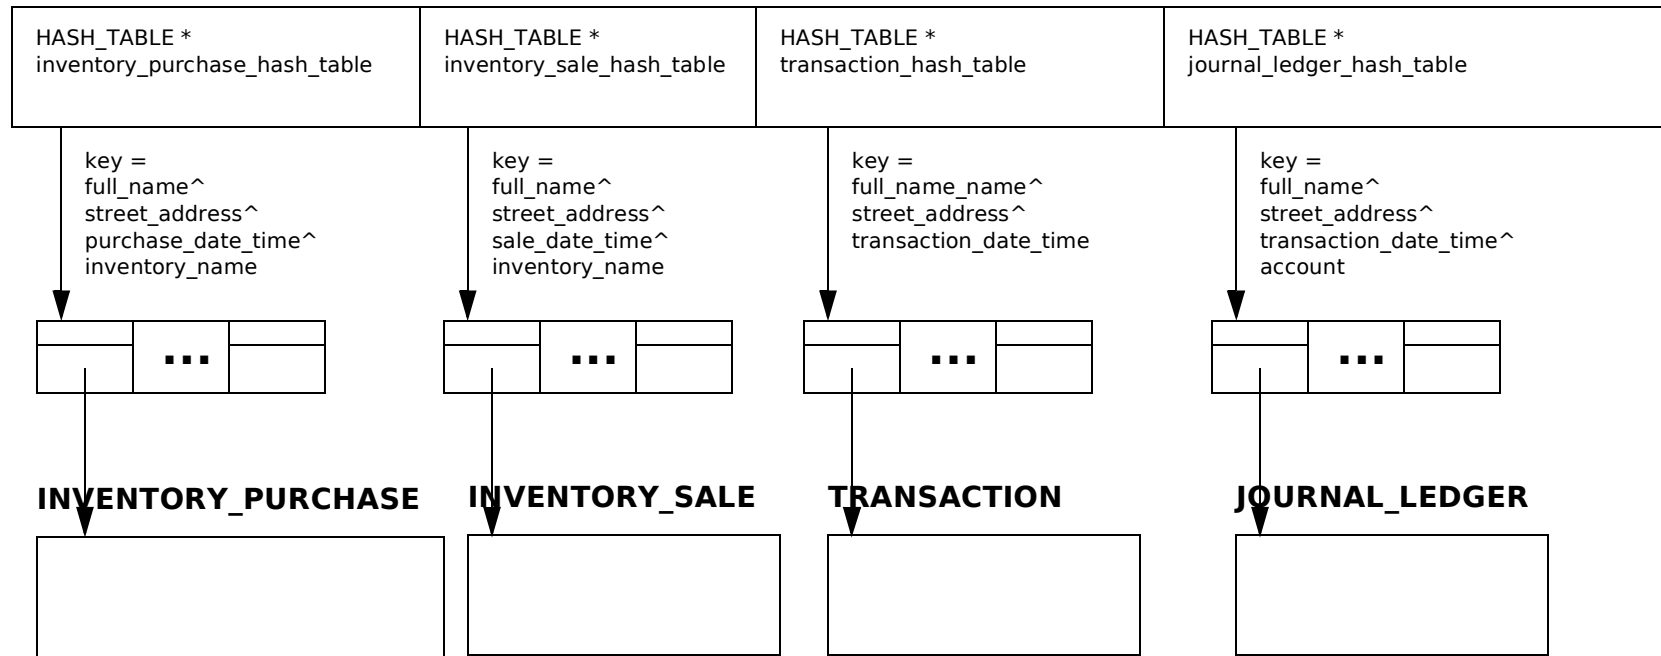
HASH_TABLE *
inventory_purchase_hash_table

HASH_TABLE *
inventory_sale_hash_table

HASH_TABLE *
transaction_hash_table

HASH_TABLE *
journal_ledger_hash_table

key =
full_name^
street_address^
purchase_date_time^
inventory_name

key =
full_name^
street_address^
sale_date_time^
inventory_name

key =
full_name_name^
street_address^
transaction_date_time

key =
full_name^
street_address^
transaction_date_time^
account

...

...

...

...

INVENTORY_PURCHASE

INVENTORY_SALE

TRANSACTION

JOURNAL_LEDGER